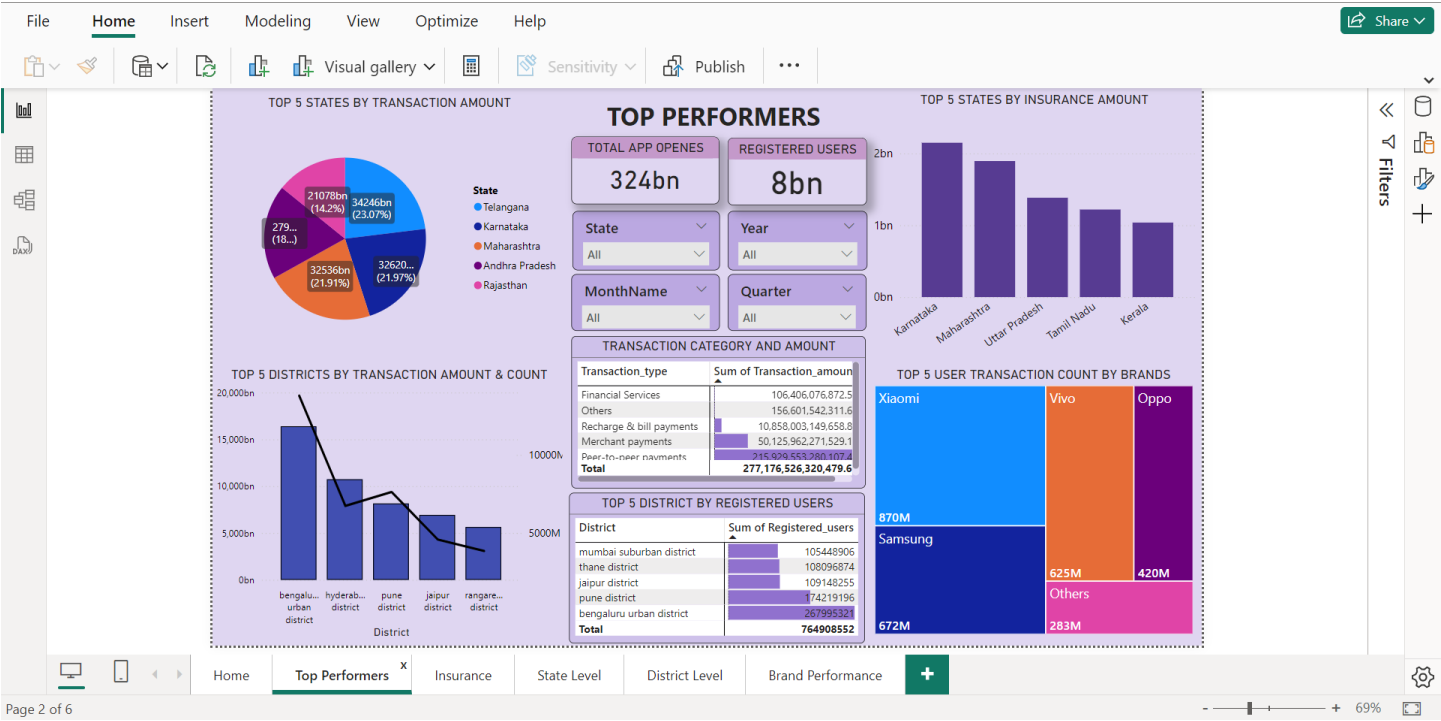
File Home Insert Modeling View Optimize Help

Share

Visual gallery Sensitivity Publish ...

TOP 5 STATES BY TRANSACTION AMOUNT

21078bn (14.2%)
34246bn (23.07%)
279... (18...)
32536bn (21.91%)
32620... (21.97%)

State
Telangana
Karnataka
Maharashtra
Andhra Pradesh
Rajasthan

TOP PERFORMERS

TOTAL APP OPENES
324bn

REGISTERED USERS
8bn

State
All

Year
All

MonthName
All

Quarter
All

TOP 5 STATES BY INSURANCE AMOUNT

2bn
1bn
0bn
Karnataka
Maharashtra
Uttar Pradesh
Tamil Nadu
Kerala

Filters

TOP 5 DISTRICTS BY TRANSACTION AMOUNT & COUNT

20,000bn
15,000bn
10,000bn
5,000bn
0bn
10000M
5000M
bengaluru urban district
hyderab... district
pune district
jaipur district
rangare... district
District

TRANSACTION CATEGORY AND AMOUNT

| Transaction_type | Sum of Transaction_amoun |
|---|---|
| Financial Services | 106,406,076,872.5 |
| Others | 156,601,542,311.6 |
| Recharge & bill payments | 10,858,003,149,658.8 |
| Merchant payments | 50,125,962,271,529.1 |
| Peer-to-peer payments | 215,929,553,280,107.4 |
| Total | 277,176,526,320,479.6 |

TOP 5 DISTRICT BY REGISTERED USERS

| District | Sum of Registered_users |
|---|---|
| mumbai suburban district | 105448906 |
| thane district | 108096874 |
| jaipur district | 109148255 |
| pune district | 174219196 |
| bengaluru urban district | 267995321 |
| Total | 764908552 |

TOP 5 USER TRANSACTION COUNT BY BRANDS

Xiaomi
870M
Vivo
625M
Oppo
420M
Samsung
672M
Others
283M

Home
Top Performers
Insurance
State Level
District Level
Brand Performance
+

Page 2 of 6
69%